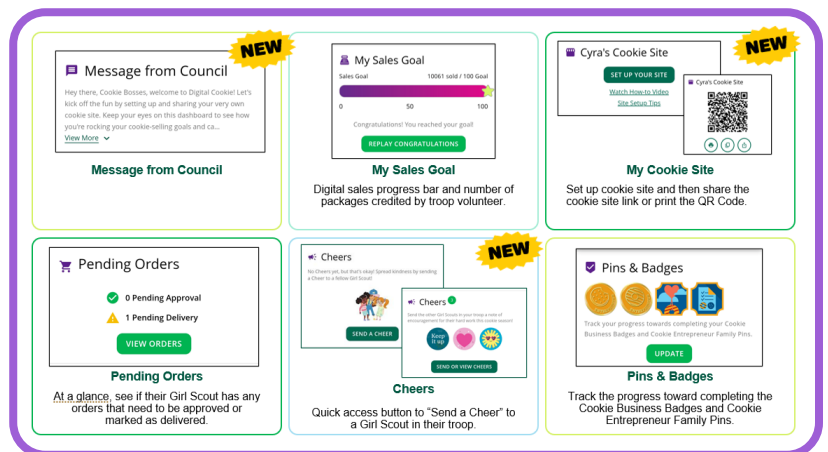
NEW

Message from Council

Hey there, Cookie Bosses, welcome to Digital Cookie! Let's kick off the fun by setting up and sharing your very own cookie site. Keep your eyes on this dashboard to see how you're rocking your cookie-selling goals and ca...

View More

Message from Council

My Sales Goal

Sales Goal 10061 sold / 100 Goal

0 50 100

Congratulations! You reached your goal!

REPLAY CONGRATULATIONS

My Sales Goal

Digital sales progress bar and number of packages credited by troop volunteer.

NEW

Cyra's Cookie Site

SET UP YOUR SITE

Watch How-to Video

Site Setup Tips

Cyra's Cookie Site

My Cookie Site

Set up cookie site and then share the cookie site link or print the QR Code.

Pending Orders

0 Pending Approval

1 Pending Delivery

VIEW ORDERS

Pending Orders

At a glance, see if their Girl Scout has any orders that need to be approved or marked as delivered.

NEW

Cheers

No Cheers yet, but that's okay! Spread kindness by sending a Cheer to a fellow Girl Scout!

SEND A CHEER

Cheers 3

Send the other Girl Scouts in your troop a note of encouragement for their hard work this cookie season!

Keep it up

SEND OR VIEW CHEERS

Cheers

Quick access button to "Send a Cheer" to a Girl Scout in their troop.

Pins & Badges

Track your progress towards completing your Cookie Business Badges and Cookie Entrepreneur Family Pins.

UPDATE

Pins & Badges

Track the progress toward completing the Cookie Business Badges and Cookie Entrepreneur Family Pins.